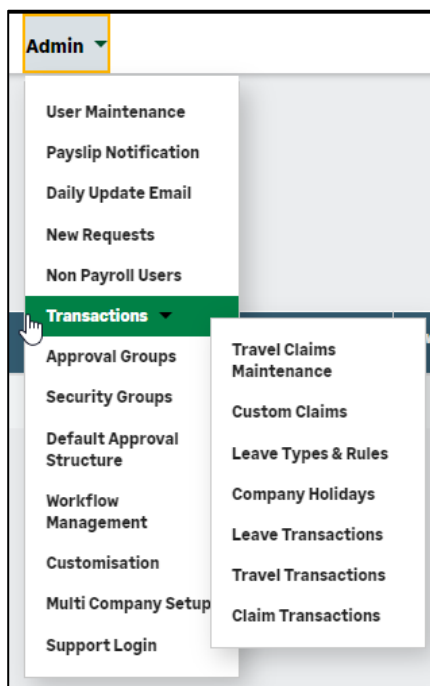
Admin

User Maintenance
Payslip Notification
Daily Update Email
New Requests
Non Payroll Users
Transactions
Approval Groups
Security Groups
Default Approval Structure
Workflow Management
Customisation
Multi Company Setup
Support Login

Travel Claims Maintenance
Custom Claims
Leave Types & Rules
Company Holidays
Leave Transactions
Travel Transactions
Claim Transactions